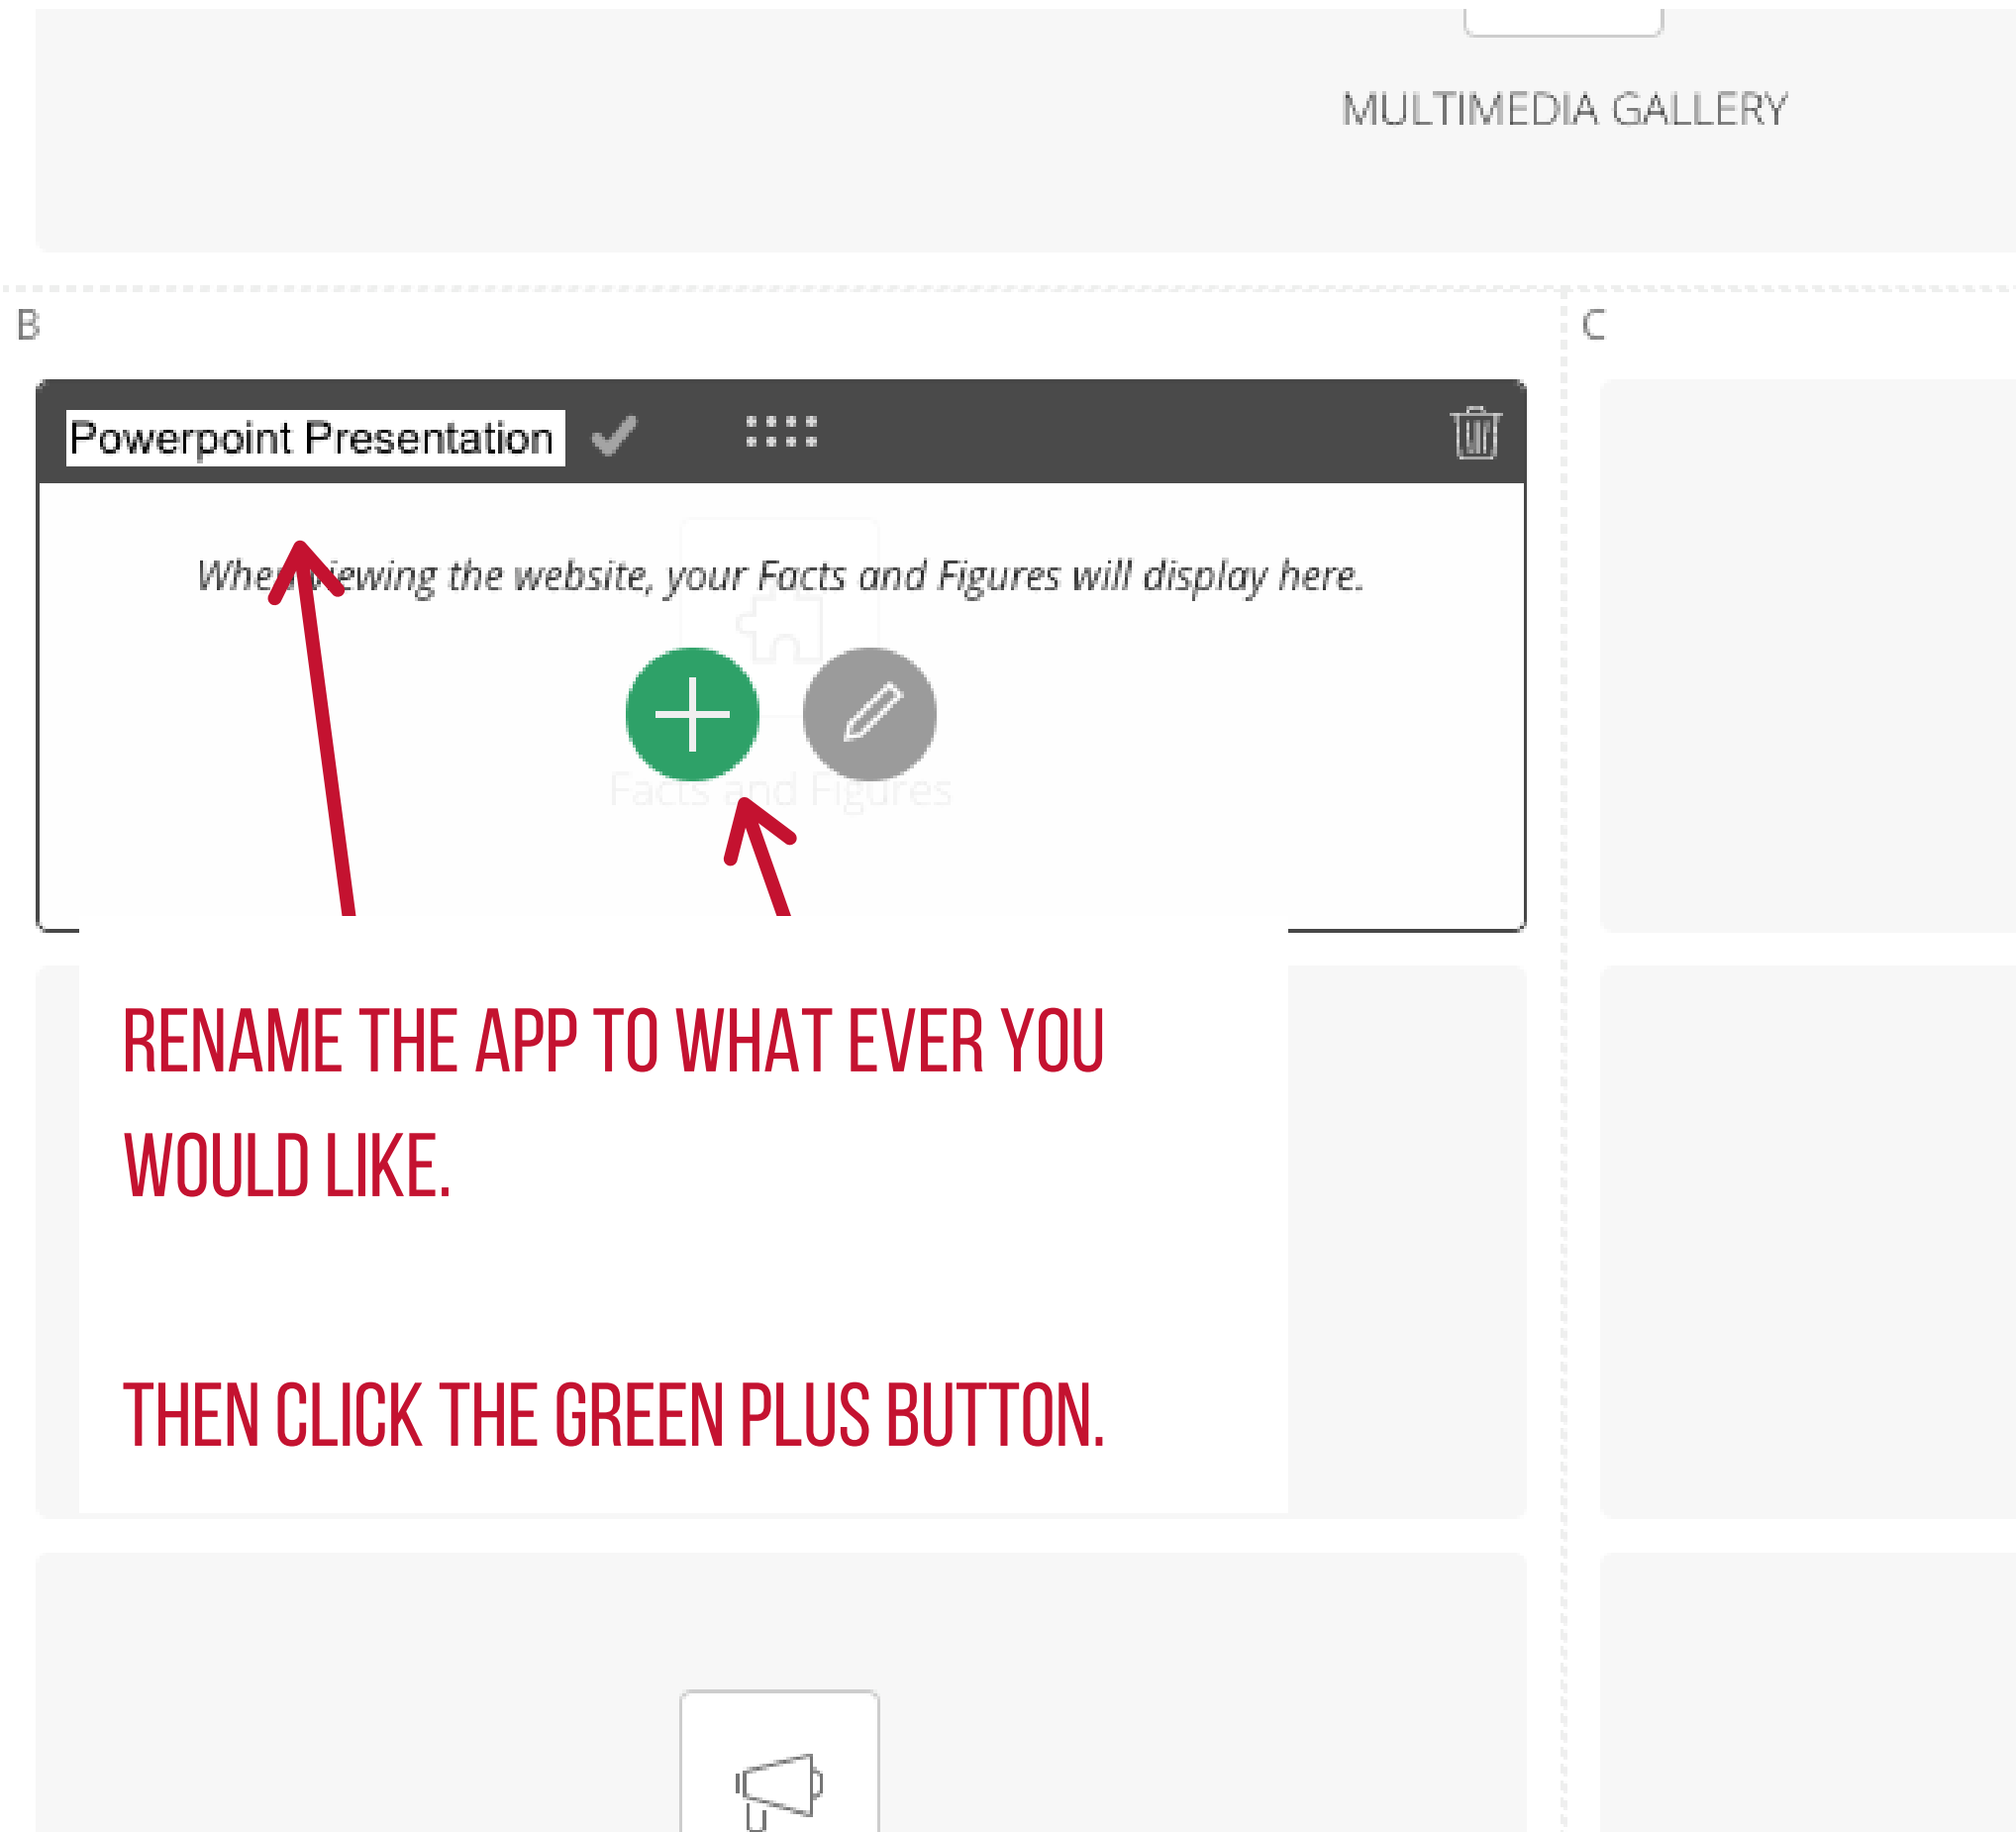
MULTIMEDIA GALLERY

B

C

Powerpoint Presentation

When viewing the website, your Facts and Figures will display here.

Facts and Figures

RENAME THE APP TO WHAT EVER YOU WOULD LIKE.

THEN CLICK THE GREEN PLUS BUTTON.